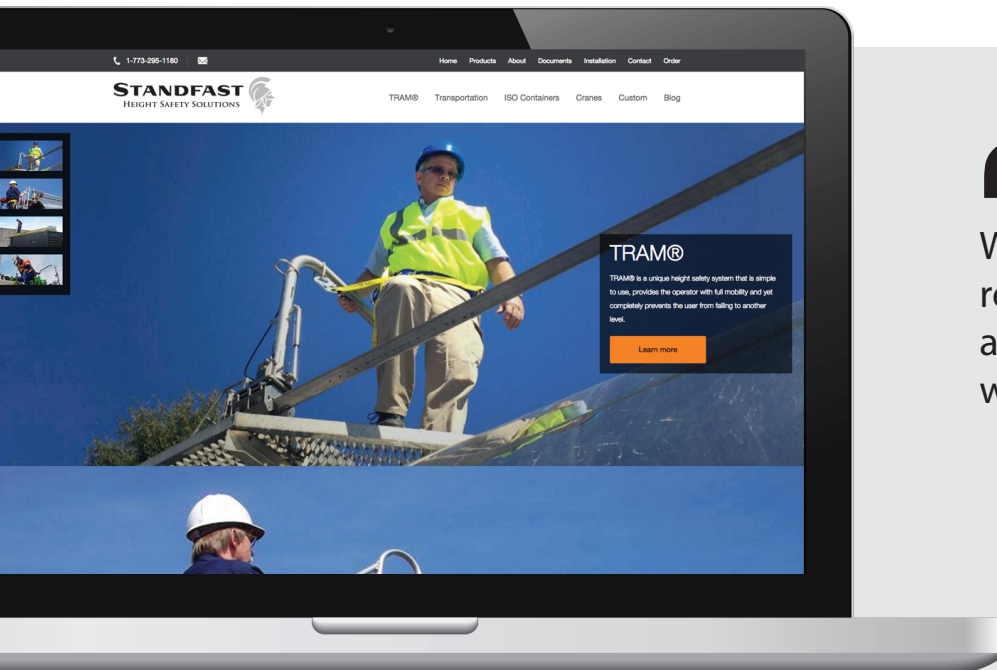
1-773-295-1180

Home Products About Documents Installation Contact Order

STANDFAST
HEIGHT SAFETY SOLUTIONS

TRAM® Transportation ISO Containers Cranes Custom Blog

TRAM®

TRAM® is a unique height safety system that is simple to use, provides the operator with full mobility and yet completely prevents the user from falling to another level.

Learn more

W
re
a
w